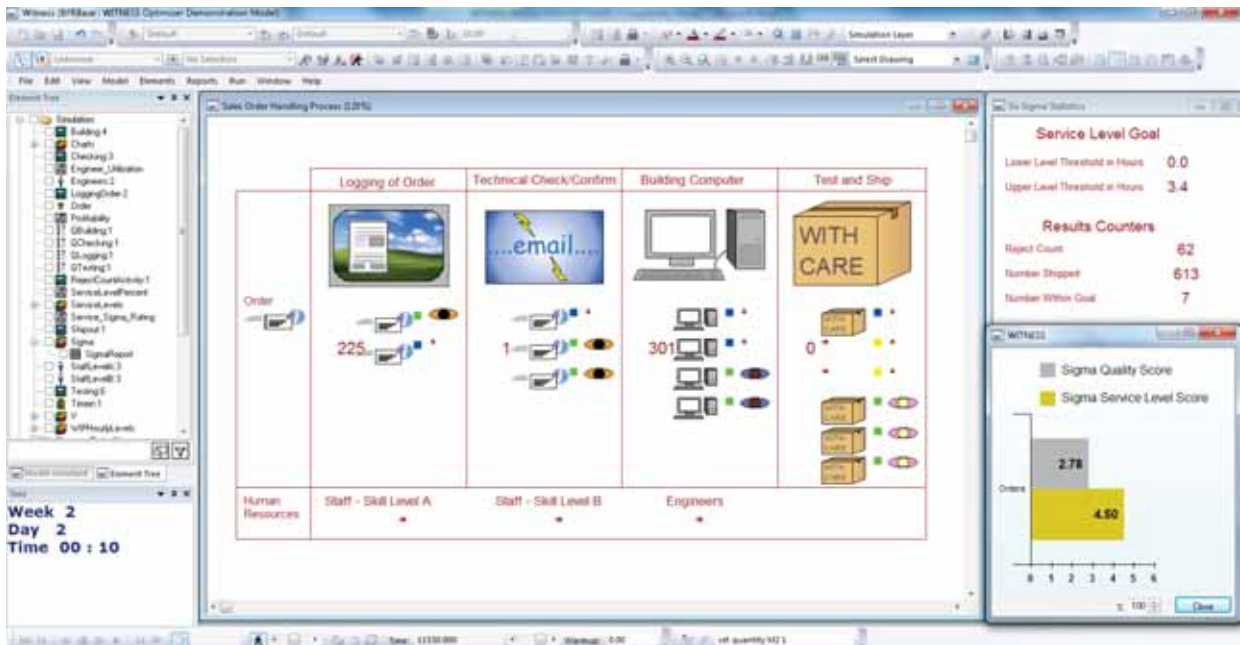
Witness [WRBase: WITNESS Optimizer Demonstration Model]

Default

Default

Simulation Layer

Unknown

No Selection

Select Drawing

File Edit View Model Elements Reports Run Window Help

Element Tree

Simulation
Building 4
Charts
Checking 3
Engineer_Utilisation
Engineer 2
LoggingOrder 2
Order
Profitability
QBuilding 1
QChecking 1
QLogging 1
QTesting 1
RejectCountActivity 1
ServiceLevelPercent
ServiceLevels
Service_Sigma_Rating
Shipout 1
Sigma
SigmaReport
StaffLevelA 3
StaffLevelB 3
Testing 6
Timer 1
V
WIPHoursLevels

Model Assistant
Element Tree

Time

Week 2
Day 2
Time 00 : 10

Sales Order Handling Process (120%)

| | Logging of Order | Technical Check/Confirm | Building Computer | Test and Ship |
|---|---|---|---|---|
| Order | 225 | ...email.... 1 | 301 | WITH CARE 0 |
| Human Resources | Staff - Skill Level A | Staff - Skill Level B | Engineers | |

Six Sigma Statistics

Service Level Goal

Lower Level Threshold in Hours 0.0

Upper Level Threshold in Hours 3.4

Results Counters

Reject Count 62

Number Shipped 613

Number Within Goal 7

WITNESS

Sigma Quality Score

Sigma Service Level Score

Orders

2.78

4.50

0 1 2 3 4 5 6

100

Close

Time: 11530.000

Warmup: 0.00

vit quantity MZ 1